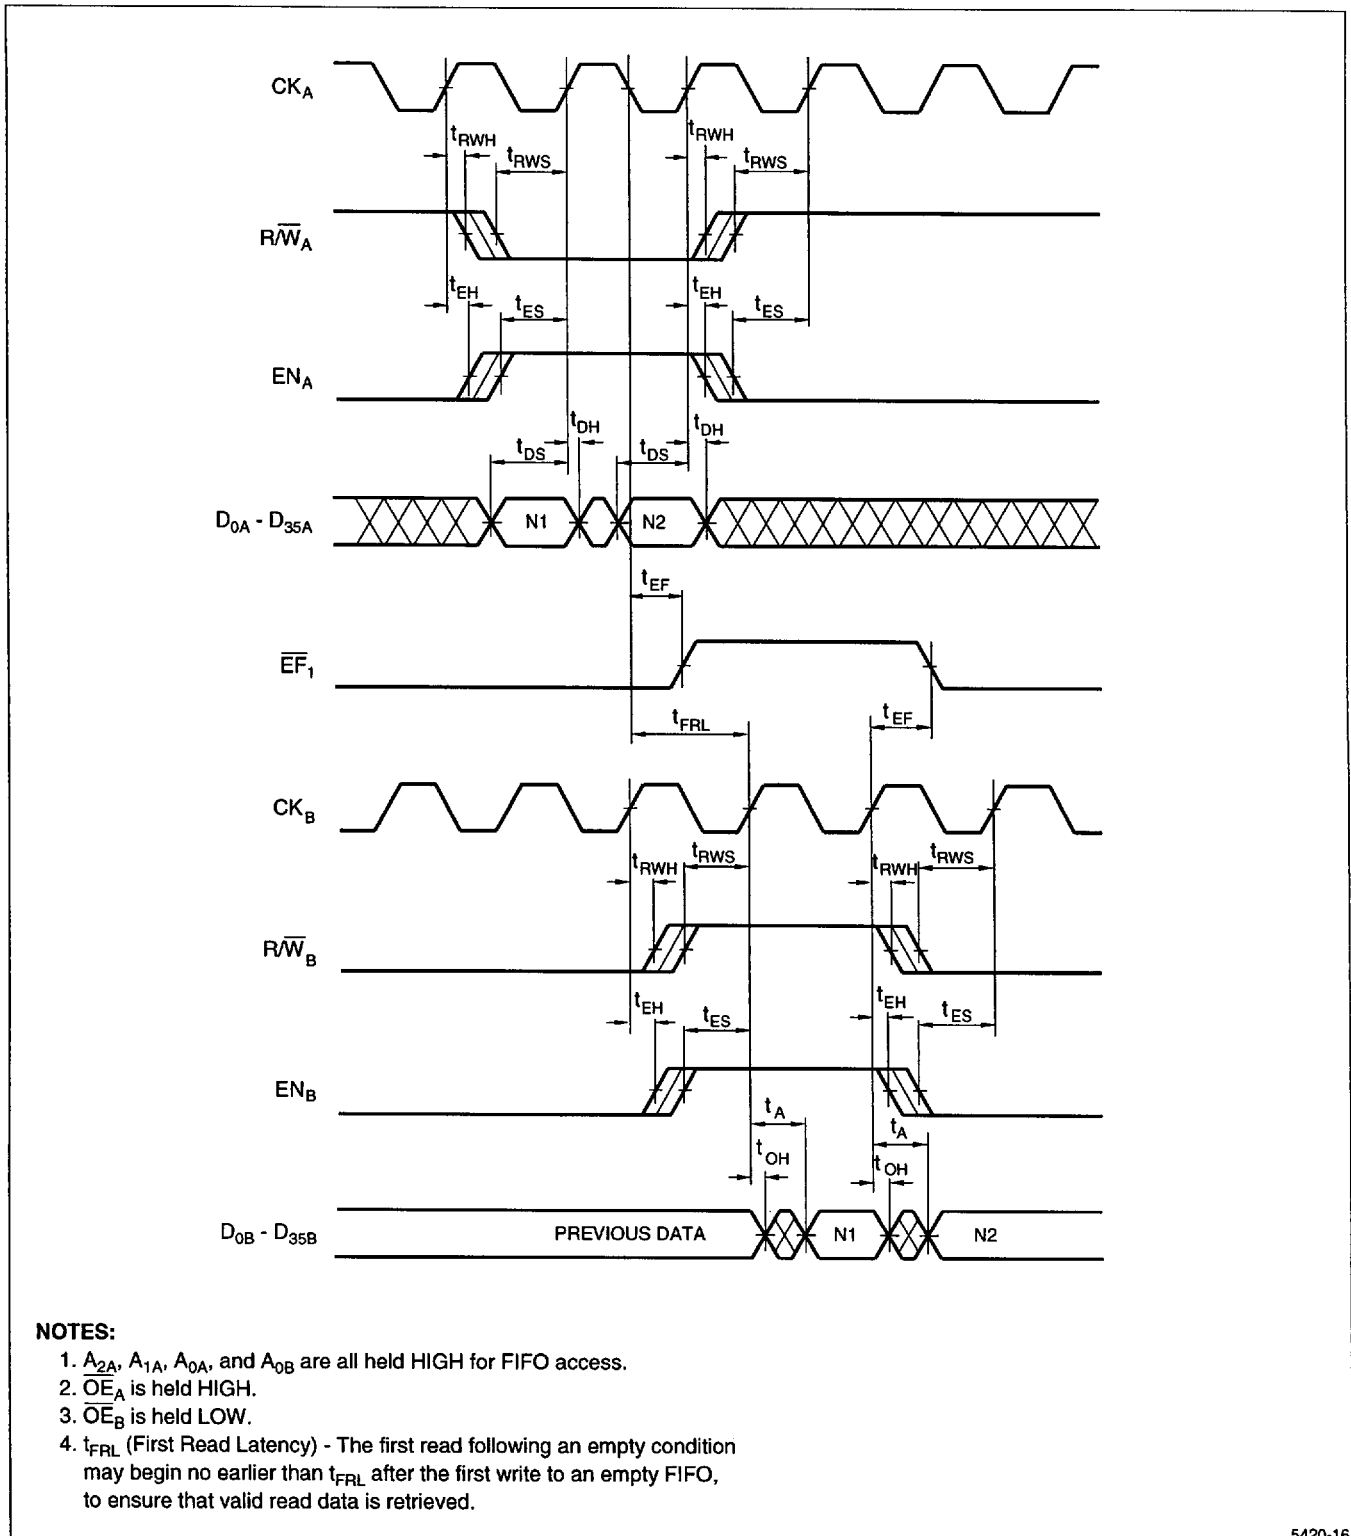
$CK_A$

$t_{RWH}$ $t_{RWS}$ $t_{RWH}$ $t_{RWS}$

$R/\overline{W}_A$

$t_{EH}$ $t_{ES}$ $t_{EH}$ $t_{ES}$

$EN_A$

$t_{DH}$ $t_{DH}$ $t_{DS}$ $t_{DS}$

$D_{0A}$ - $D_{35A}$ N1 N2

$t_{EF}$

$\overline{EF}_1$

$t_{FRL}$ $t_{EF}$

$CK_B$

$t_{RWH}$ $t_{RWS}$ $t_{RWH}$ $t_{RWS}$

$R/\overline{W}_B$

$t_{EH}$ $t_{ES}$ $t_{EH}$ $t_{ES}$

$EN_B$

$t_A$ $t_{OH}$ $t_A$ $t_{OH}$

$D_{0B}$ - $D_{35B}$ PREVIOUS DATA N1 N2

NOTES:
1. $A_{2A}$, $A_{1A}$, $A_{0A}$, and $A_{0B}$ are all held HIGH for FIFO access.
2. $\overline{OE}_A$ is held HIGH.
3. $\overline{OE}_B$ is held LOW.
4. $t_{FRL}$ (First Read Latency) - The first read following an empty condition may begin no earlier than $t_{FRL}$ after the first write to an empty FIFO, to ensure that valid read data is retrieved.

5420-16